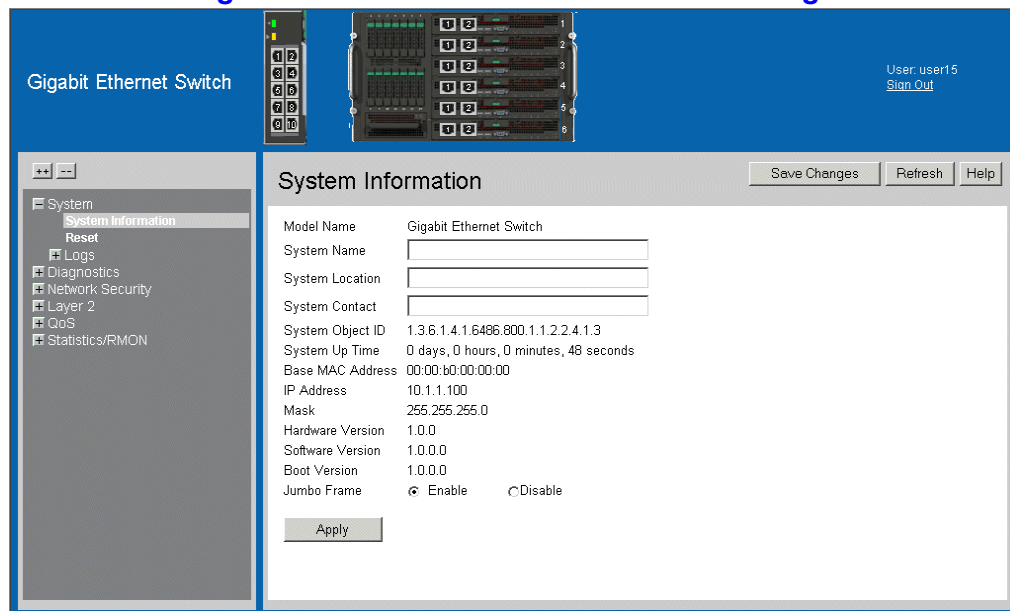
Gigabit Ethernet Switch

1 2
3 4
5 6
7 8
9 10

1 2 1
1 2 2
1 2 3
1 2 4
1 2 5
1 2 6

User: user15
Sign Out

++ --

System
System Information
Reset
Logs
Diagnostics
Network Security
Layer 2
QoS
Statistics/RMON

System Information

Save Changes | Refresh | Help

Model Name Gigabit Ethernet Switch
System Name
System Location
System Contact
System Object ID 1.3.6.1.4.1.6486.800.1.1.2.2.4.1.3
System Up Time 0 days, 0 hours, 0 minutes, 48 seconds
Base MAC Address 00:00:b0:00:00:00
IP Address 10.1.1.100
Mask 255.255.255.0
Hardware Version 1.0.0
Software Version 1.0.0.0
Boot Version 1.0.0.0
Jumbo Frame Enable Disable

Apply